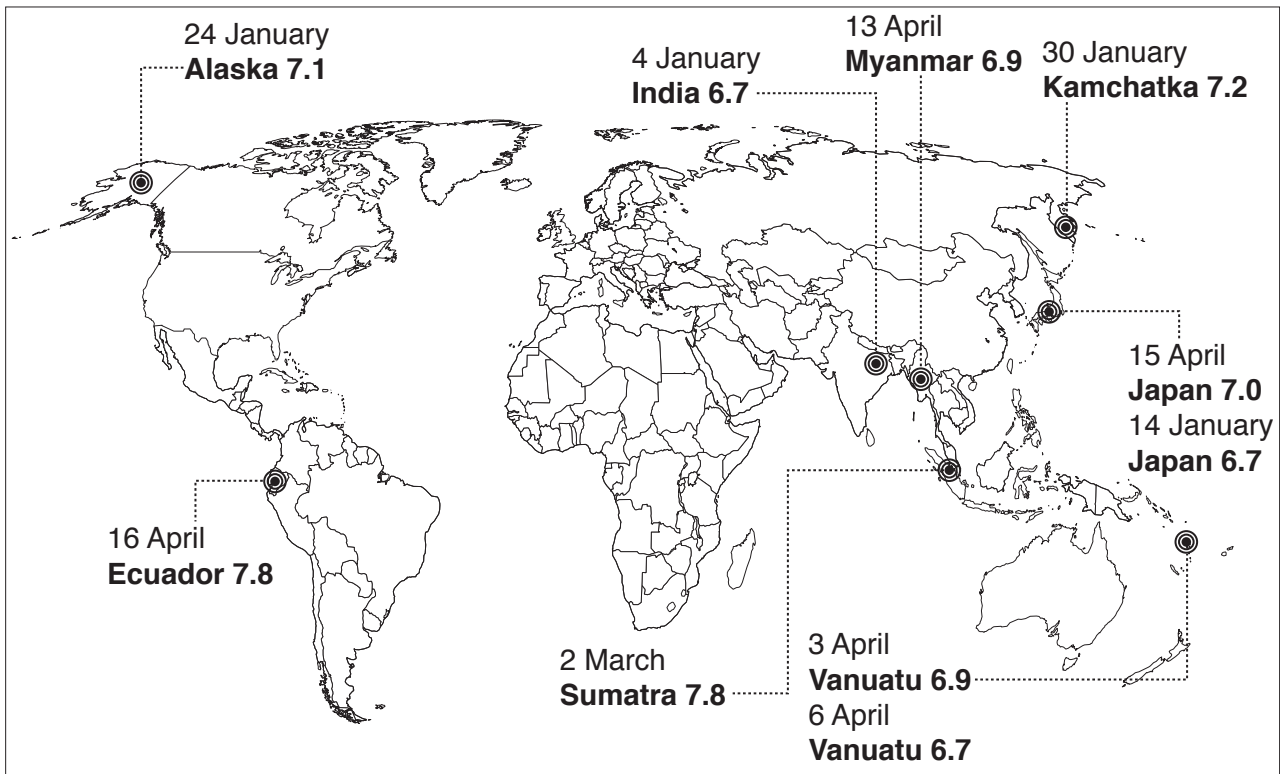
24 January
**Alaska 7.1**

4 January
**India 6.7**

13 April
**Myanmar 6.9**

30 January
**Kamchatka 7.2**

15 April
**Japan 7.0**
14 January
**Japan 6.7**

16 April
**Ecuador 7.8**

2 March
**Sumatra 7.8**

3 April
**Vanuatu 6.9**
6 April
**Vanuatu 6.7**